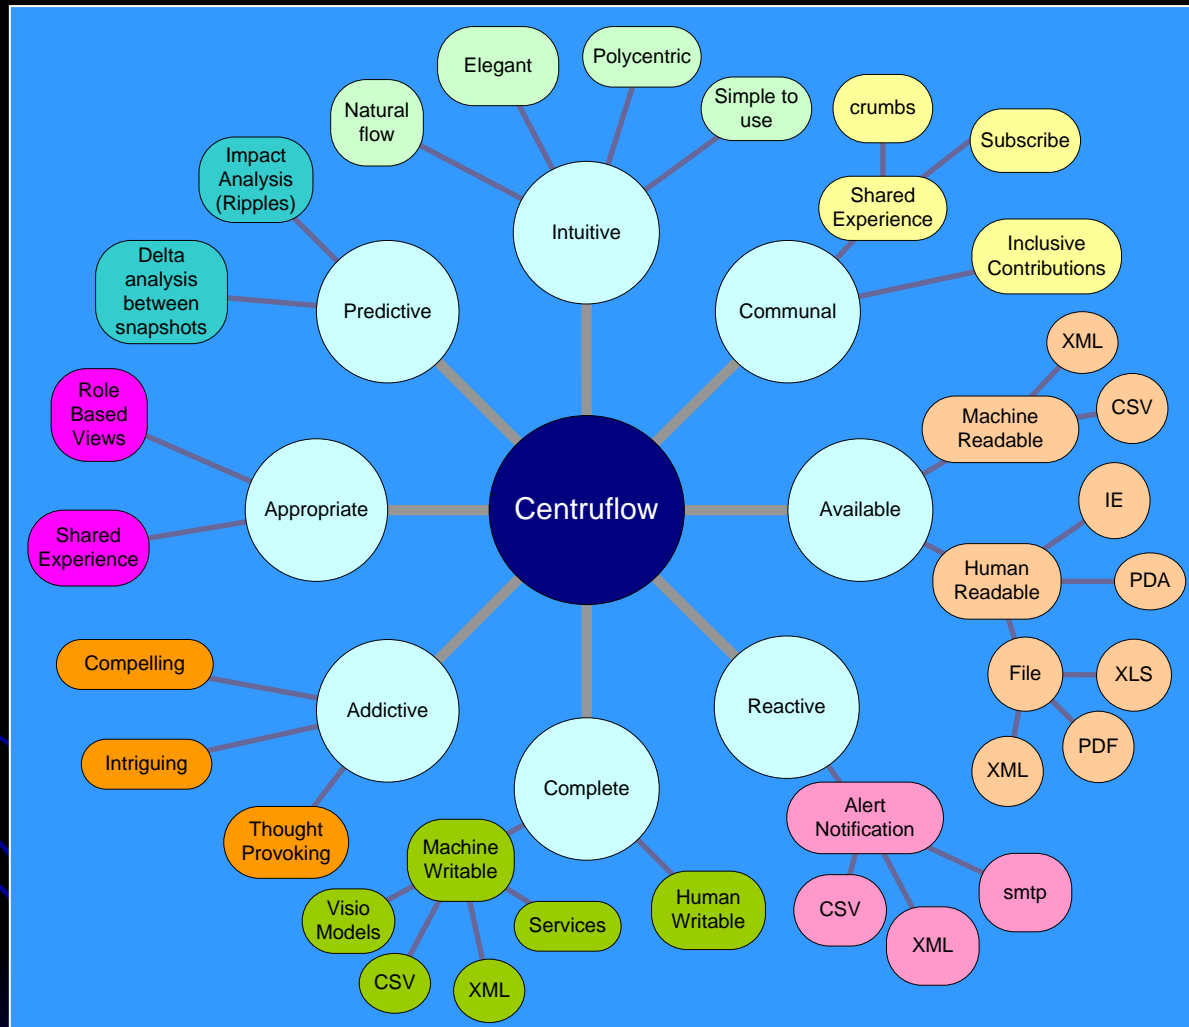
Centruflow

Intuitive
Natural flow
Elegant
Polycentric
Simple to use

Communal
Shared Experience
crumbs
Subscribe
Inclusive Contributions

Available
Machine Readable
XML
CSV
Human Readable
IE
PDA
File
XLS
PDF
XML

Reactive
Alert Notification
CSV
XML
smtp

Complete
Machine Writable
Visio Models
CSV
XML
Services
Human Writable

Addictive
Compelling
Intriguing
Thought Provoking

Appropriate
Role Based Views
Shared Experience

Predictive
Impact Analysis (Ripples)
Delta analysis between snapshots